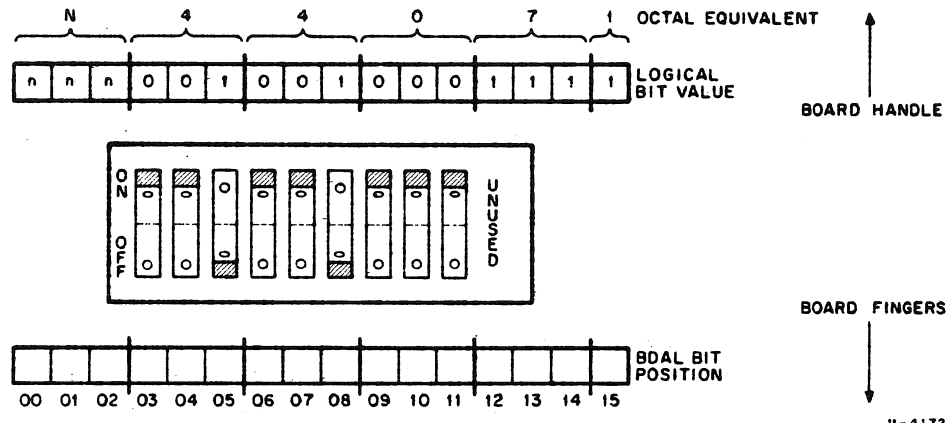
| N | | | 4 | | | 4 | | | 0 | | | 7 | | | 1 |
|---|---|---|---|---|---|---|---|---|---|---|---|---|---|---|---|

OCTAL EQUIVALENT

| n | n | n | 0 | 0 | 1 | 0 | 0 | 1 | 0 | 0 | 0 | 1 | 1 | 1 | 1 |
|---|---|---|---|---|---|---|---|---|---|---|---|---|---|---|---|

LOGICAL BIT VALUE

BOARD HANDLE

ON

OFF

UNUSED

BOARD FINGERS

BDAL BIT POSITION

00 01 02 03 04 05 06 07 08 09 10 11 12 13 14 15

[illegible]-4173